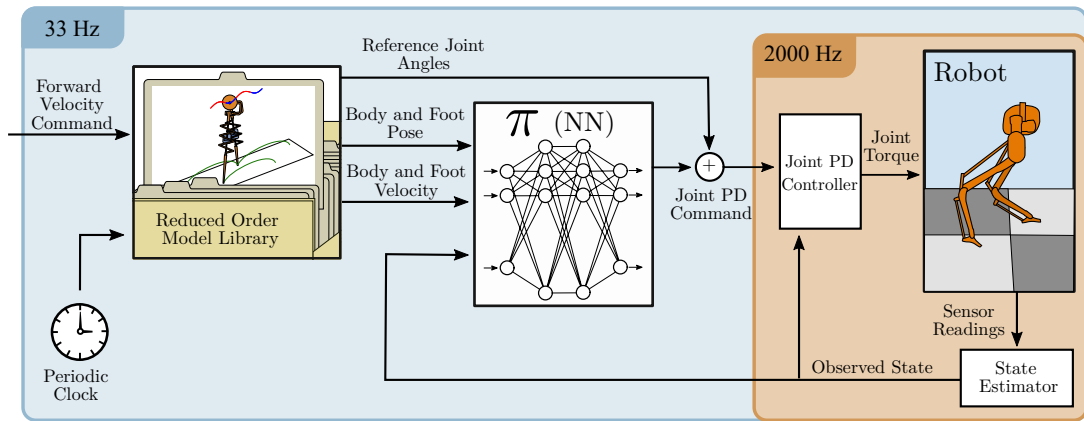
33 Hz

Forward Velocity Command

Reference Joint Angles

Body and Foot Pose

Body and Foot Velocity

Reduced Order Model Library

$\pi$ (NN)

+

Joint PD Command

Periodic Clock

2000 Hz

Joint PD Controller

Joint Torque

Robot

Sensor Readings

Observed State

State Estimator